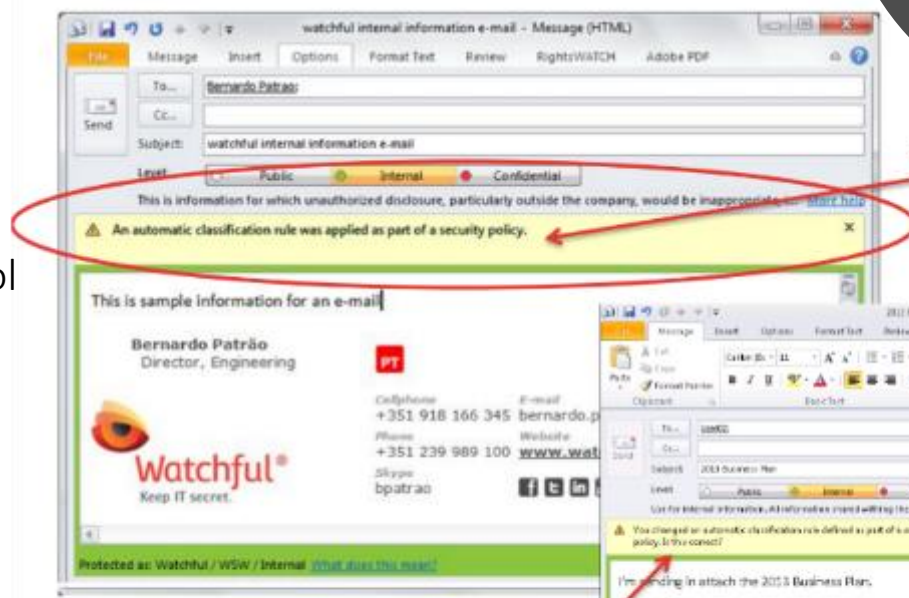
watchful internal information e-mail - Message (HTML)

File Message Insert Options Format Text Review RightsWATCH Adobe PDF

Send

To... Bernardo Patrao;

Cc...

Subject: watchful internal information e-mail

Level Public Internal Confidential

This is information for which unauthorized disclosure, particularly outside the company, would be inappropriate... More help

An automatic classification rule was applied as part of a security policy.

ol

This is sample information for an e-mail

Bernardo Patrão
Director, Engineering

PT

Cellphone +351 918 166 345
E-mail bernardo.p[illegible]
Phone +351 239 989 100
Website www.wat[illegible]
Skype bpatrao

Watchful®
Keep IT secret.

Protected as: Watchful / WSW / Internal What does this mean?

File Message Insert Options Format Text Review

Paste Format Painter

Clipboard Basic Text

Send

To... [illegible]

Cc...

Subject 2013 Business Plan

Level Public Internal

Use for internal information. All information shared with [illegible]

You changed an automatic classification rule defined as part of a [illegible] policy. Is this correct?

I'm sending in attach the 2013 Business Plan.